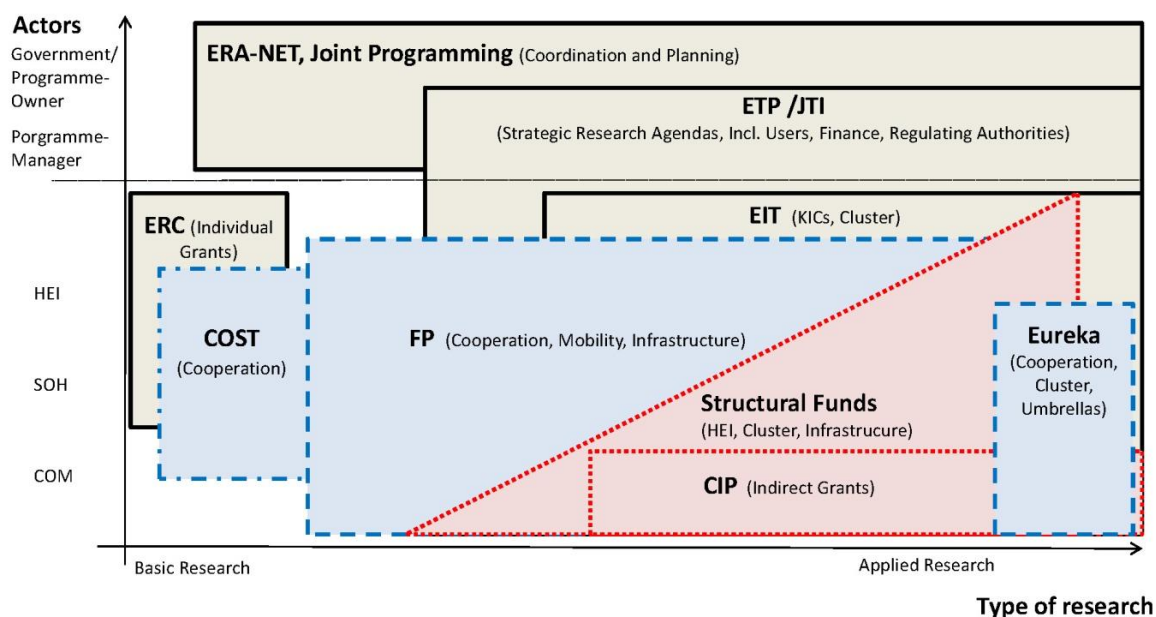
Actors

Government/ Programme-Owner

Porgramme-Manager

HEI

SOH

COM

ERA-NET, Joint Programming (Coordination and Planning)

ETP /JTI
(Strategic Research Agendas, Incl. Users, Finance, Regulating Authorities)

ERC (Individual Grants)

EIT (KICs, Cluster)

COST
(Cooperation)

FP (Cooperation, Mobility, Infrastructure)

Eureka
(Cooperation, Cluster, Umbrellas)

Structural Funds
(HEI, Cluster, Infrastrucure)

CIP (Indirect Grants)

Basic Research

Applied Research

Type of research